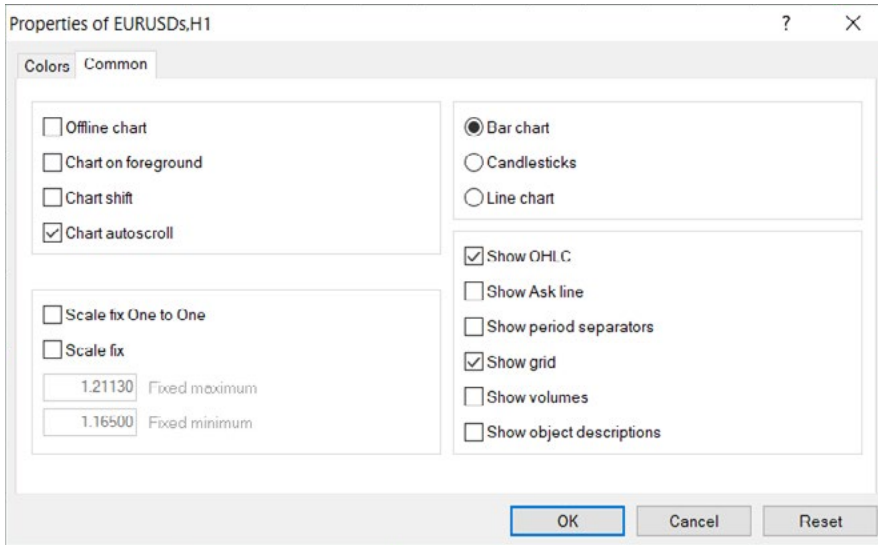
Properties of EURUSDs,H1

?

×

Colors Common

Offline chart
Chart on foreground
Chart shift
Chart autoscroll

Scale fix One to One
Scale fix
1.21130 Fixed maximum
1.16500 Fixed minimum

Bar chart
Candlesticks
Line chart

Show OHLC
Show Ask line
Show period separators
Show grid
Show volumes
Show object descriptions

OK Cancel Reset